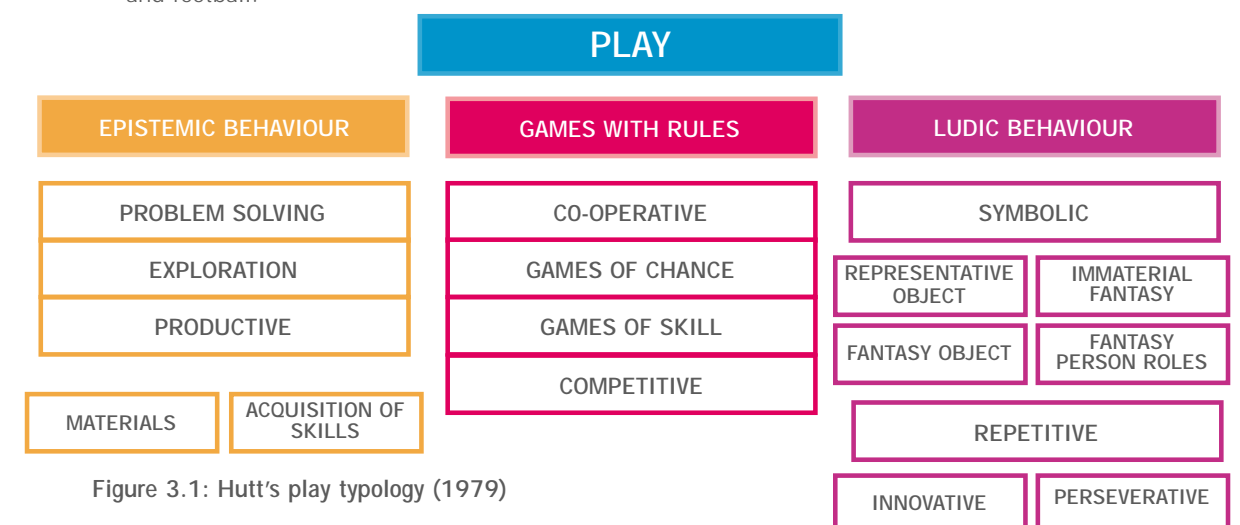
PLAY

EPISTEMIC BEHAVIOUR

PROBLEM SOLVING

EXPLORATION

PRODUCTIVE

MATERIALS

ACQUISITION OF SKILLS

GAMES WITH RULES

CO-OPERATIVE

GAMES OF CHANCE

GAMES OF SKILL

COMPETITIVE

LUDIC BEHAVIOUR

SYMBOLIC

REPRESENTATIVE OBJECT

IMMATERIAL FANTASY

FANTASY OBJECT

FANTASY PERSON ROLES

REPETITIVE

INNOVATIVE

PERSEVERATIVE

Figure 3.1: Hutt's play typology (1979)